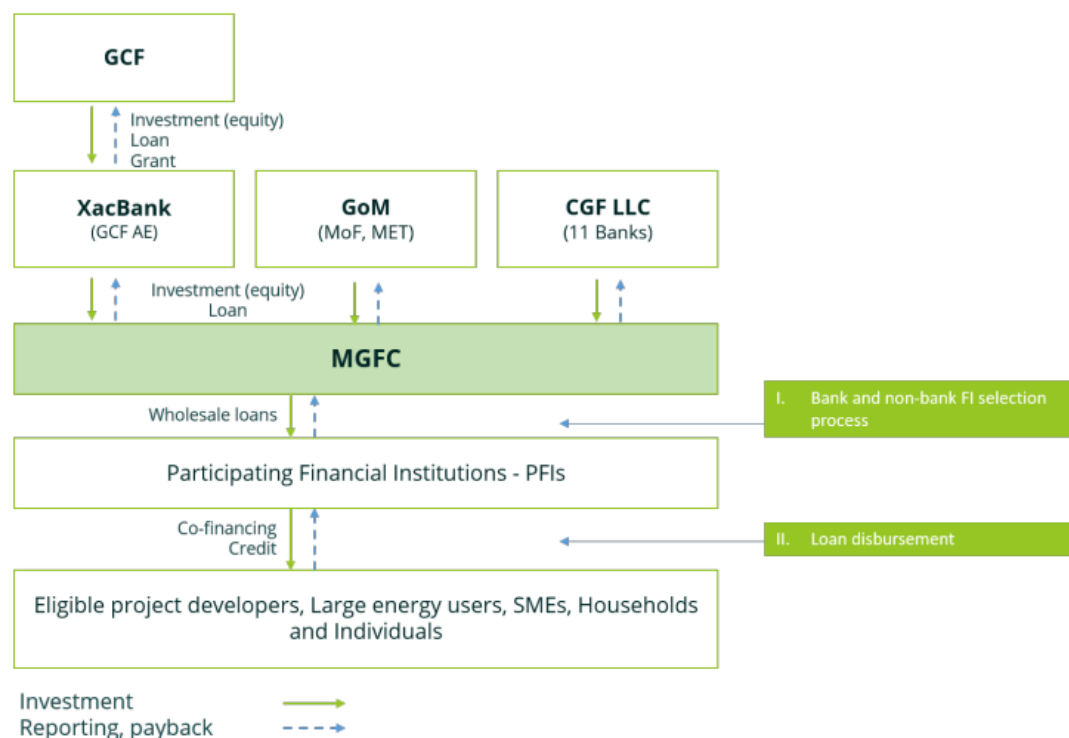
GCF

Investment (equity)
Loan
Grant

XacBank
(GCF AE)

GoM
(MoF, MET)

CGF LLC
(11 Banks)

Investment (equity)
Loan

MGFC

Wholesale loans

I. Bank and non-bank FI selection process

Participating Financial Institutions - PFIs

Co-financing
Credit

II. Loan disbursement

Eligible project developers, Large energy users, SMEs, Households and Individuals

Investment
Reporting, payback